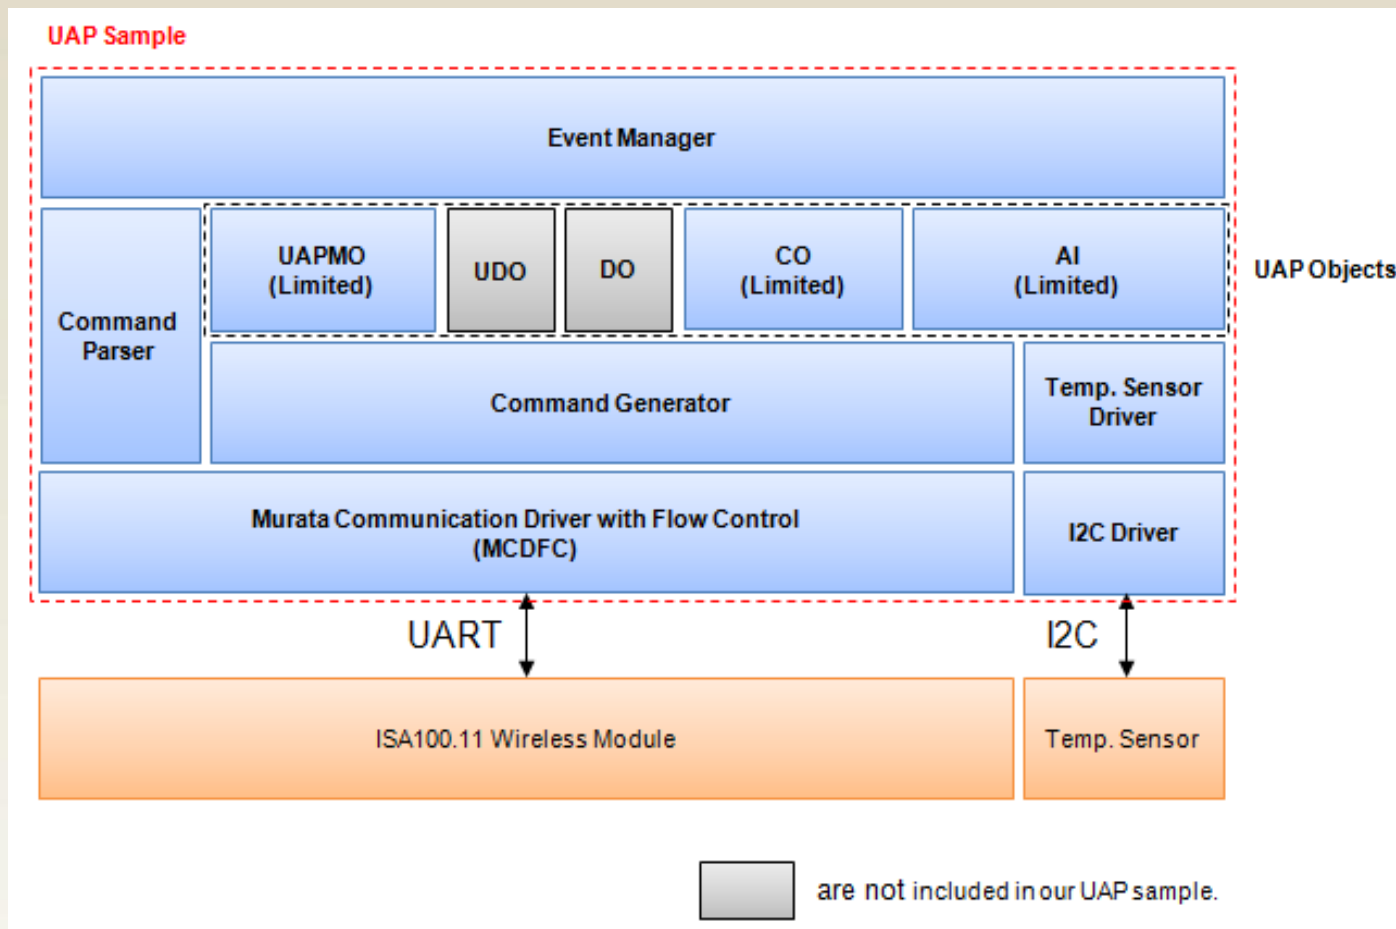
UAP Sample

Event Manager

Command Parser

UAPMO (Limited)

UDO

DO

CO (Limited)

AI (Limited)

UAP Objects

Command Generator

Temp. Sensor Driver

Murata Communication Driver with Flow Control (MCDFC)

I2C Driver

UART

I2C

ISA100.11 Wireless Module

Temp. Sensor

are not included in our UAP sample.